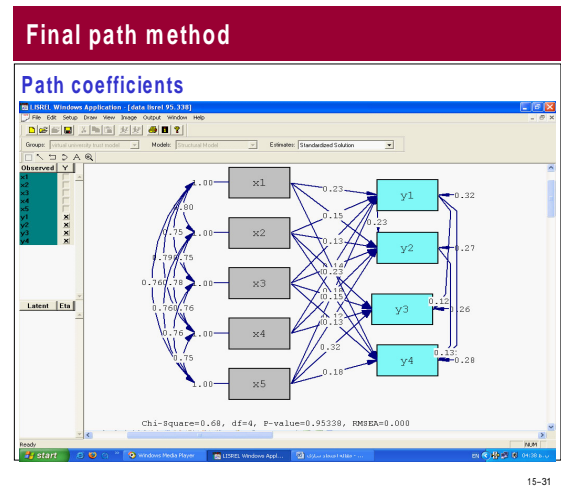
Final path method

Path coefficients

LISREL Windows Application - [data lisrel 95.338]

File Edit Setup Draw View Image Output Window Help

Groups: virtual university trust model Models: Structural Model Estimates: Standardized Solution

Observed Y
x1
x2
x3
x4
x5
y1
y2
y3
y4

Latent Eta

1.00 x1
1.00 x2
1.00 x3
1.00 x4
1.00 x5

0.80
0.75
0.79
0.75
0.76
0.78
0.76
0.76
0.76
0.75

0.23
0.15
0.23
0.13
0.23
0.15
0.13
0.32
0.18

y1 0.32
y2 0.27
y3 0.26
y4 0.28

0.12
0.13

Chi-Square=0.68, df=4, P-value=0.95338, RMSEA=0.000

Ready NUM

start Windows Media Player LISREL Windows Appl... 04:38

15–31